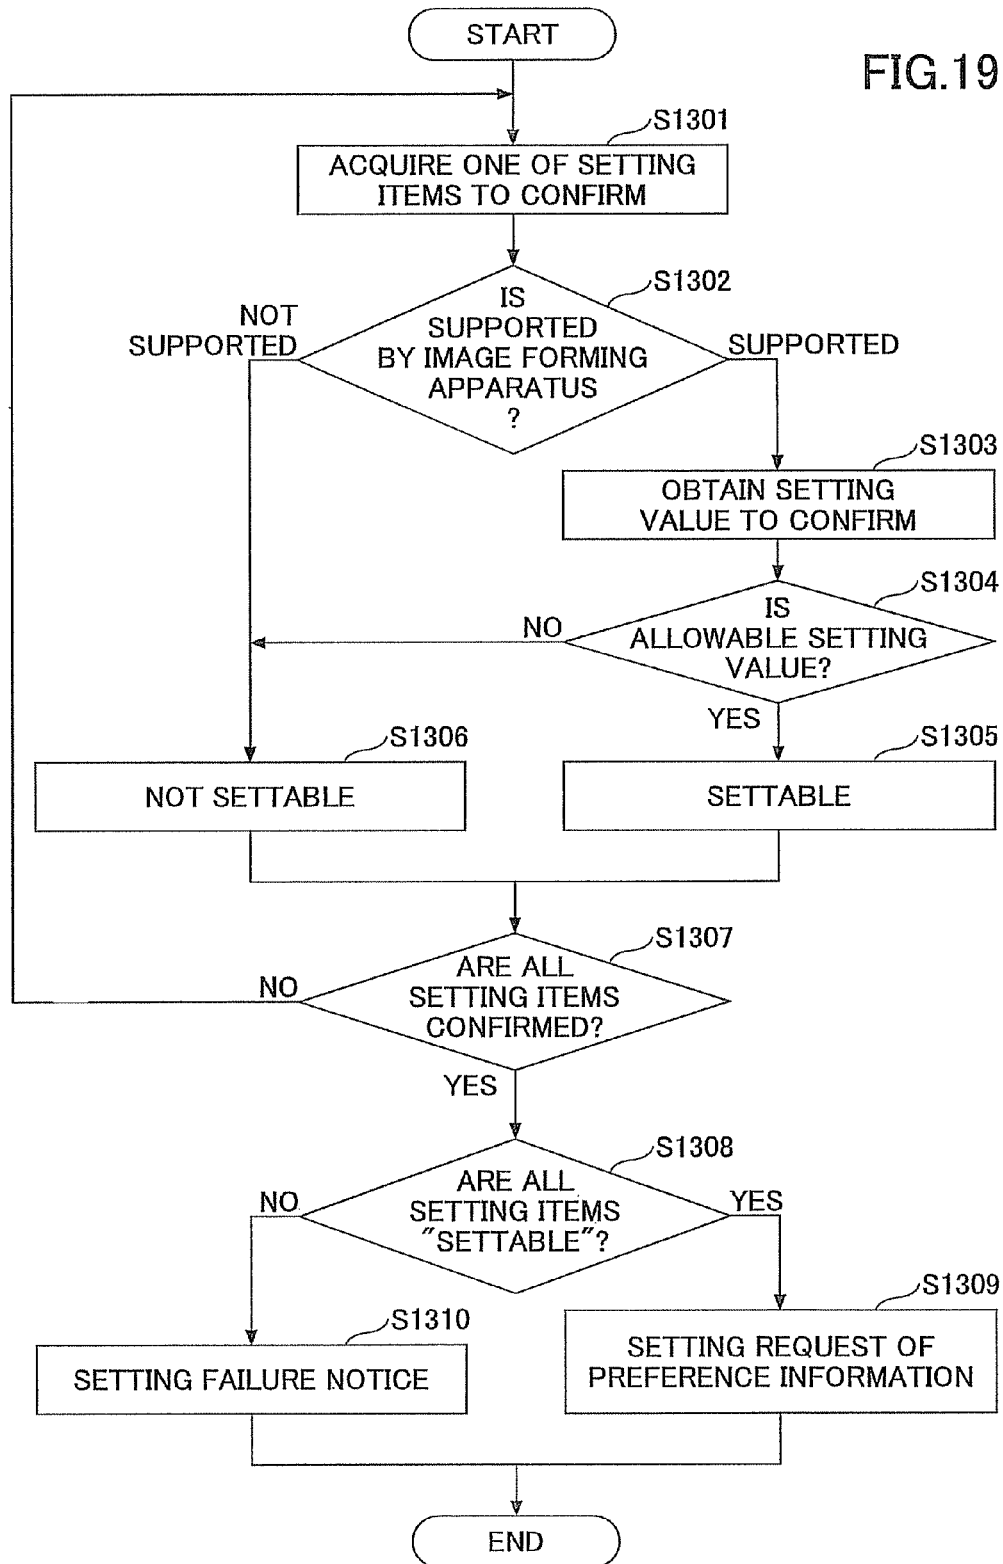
FIG.19

START

S1301

ACQUIRE ONE OF SETTING ITEMS TO CONFIRM

S1302

IS SUPPORTED BY IMAGE FORMING APPARATUS ?

NOT SUPPORTED

SUPPORTED

S1303

OBTAIN SETTING VALUE TO CONFIRM

S1304

IS ALLOWABLE SETTING VALUE?

NO

YES

S1306

NOT SETTABLE

S1305

SETTABLE

S1307

ARE ALL SETTING ITEMS CONFIRMED?

NO

YES

S1308

ARE ALL SETTING ITEMS "SETTABLE"?

NO

YES

S1310

SETTING FAILURE NOTICE

S1309

SETTING REQUEST OF PREFERENCE INFORMATION

END